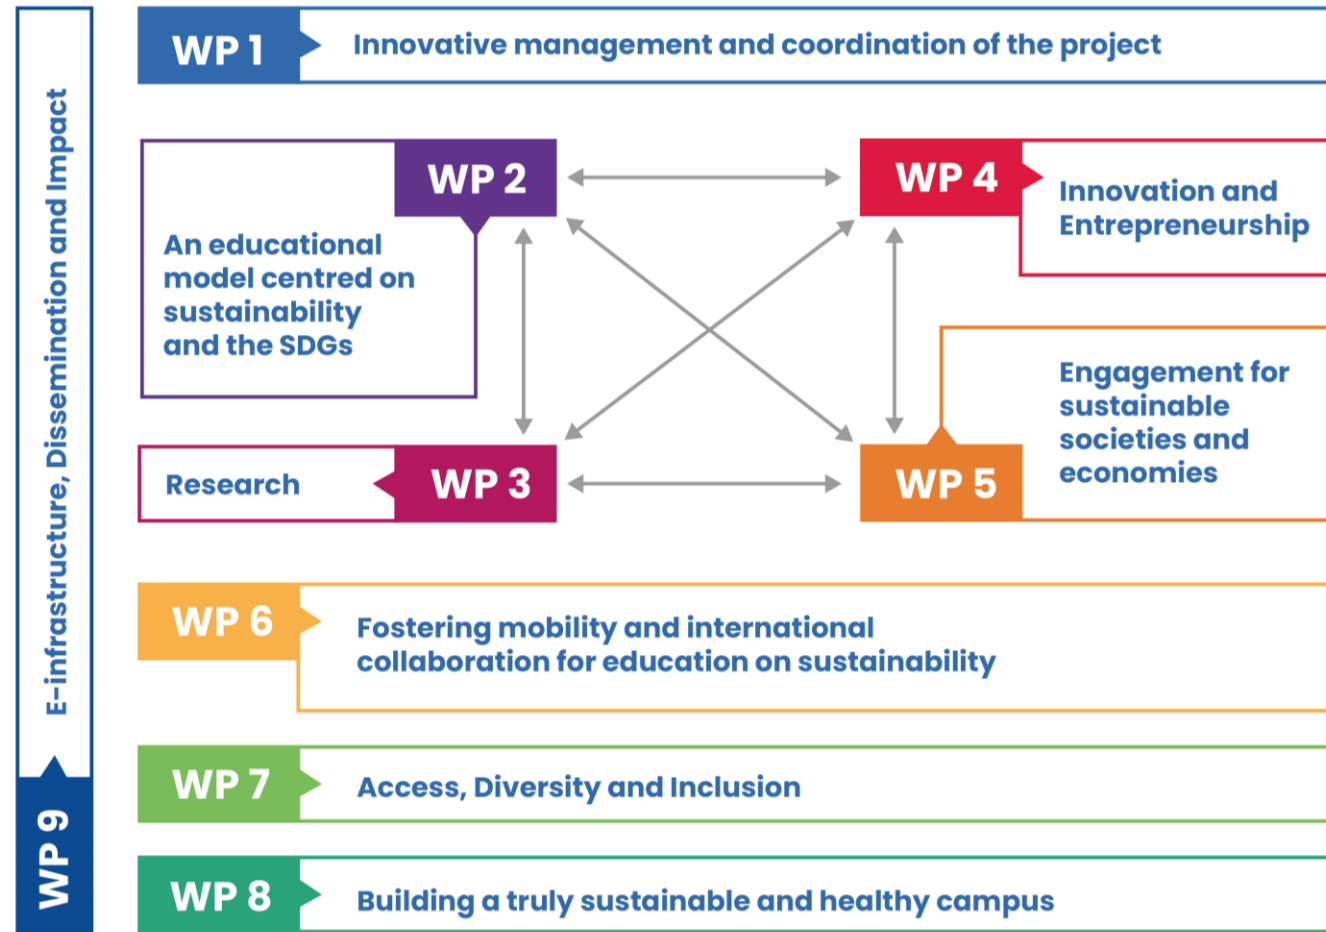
E-infrastructure, Dissemination and Impact

WP 9

WP 1 Innovative management and coordination of the project

WP 2 An educational model centred on sustainability and the SDGs

WP 4 Innovation and Entrepreneurship

WP 3 Research

WP 5 Engagement for sustainable societies and economies

WP 6 Fostering mobility and international collaboration for education on sustainability

WP 7 Access, Diversity and Inclusion

WP 8 Building a truly sustainable and healthy campus